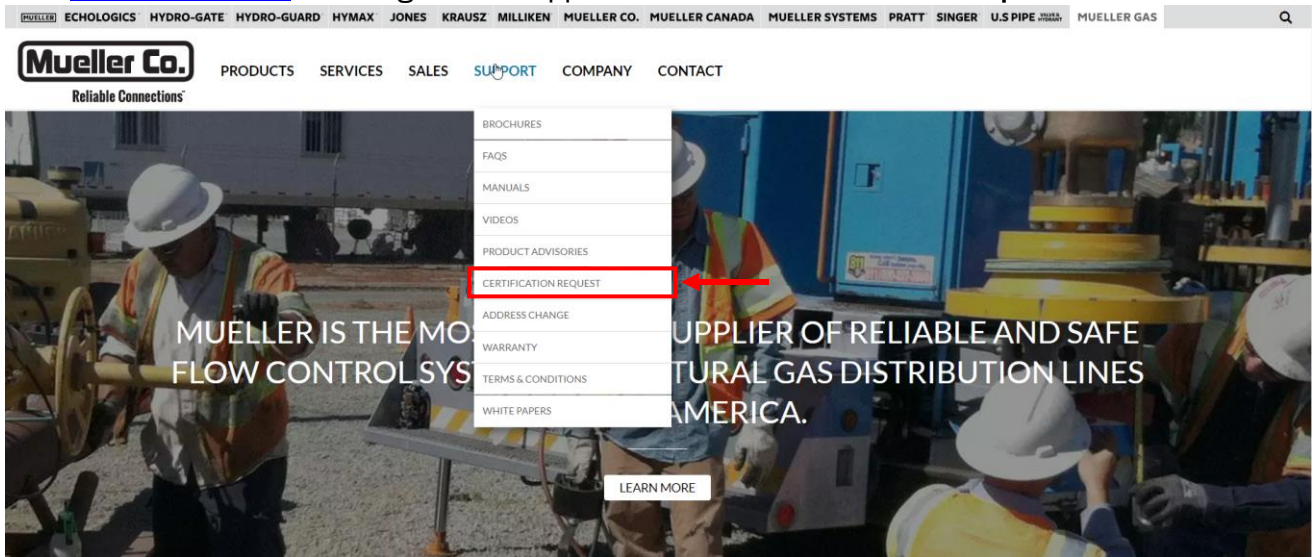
MUELLER ECHOLOGICS HYDRO-GATE HYDRO-GUARD HYMAX JONES KRAUSZ MILLIKEN MUELLER CO. MUELLER CANADA MUELLER SYSTEMS PRATT SINGER U.S PIPE MUELLER GAS

Mueller Co.
Reliable Connections

PRODUCTS SERVICES SALES SUPPORT COMPANY CONTACT

BROCHURES
FAQS
MANUALS
VIDEOS
PRODUCT ADVISORIES
CERTIFICATION REQUEST
ADDRESS CHANGE
WARRANTY
TERMS & CONDITIONS
WHITE PAPERS

MUELLER IS THE MOS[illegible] UPPLIER OF RELIABLE AND SAFE FLOW CONTROL SYS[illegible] TURAL GAS DISTRIBUTION LINES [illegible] AMERICA.

LEARN MORE